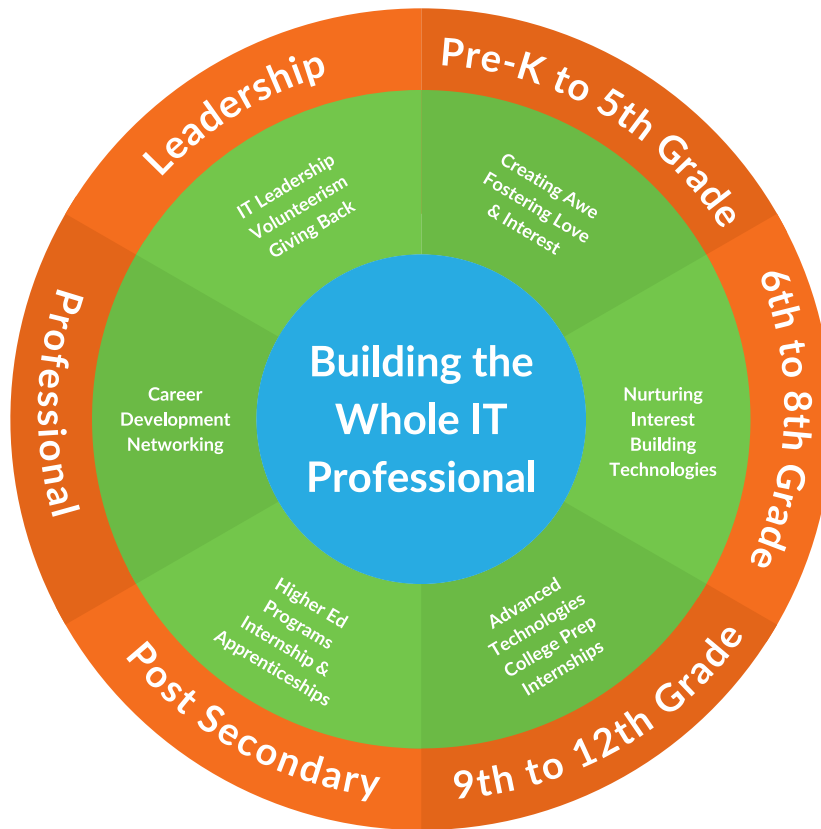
Building the Whole IT Professional

Pre-K to 5th Grade

Creating Awe
Fostering Love
& Interest

6th to 8th Grade

Nurturing
Interest
Building
Technologies

9th to 12th Grade

Advanced
Technologies
College Prep
Internships

Post Secondary

Higher Ed
Programs
Internship &
Apprenticeships

Professional

Career
Development
Networking

Leadership

IT Leadership
Volunteerism
Giving Back